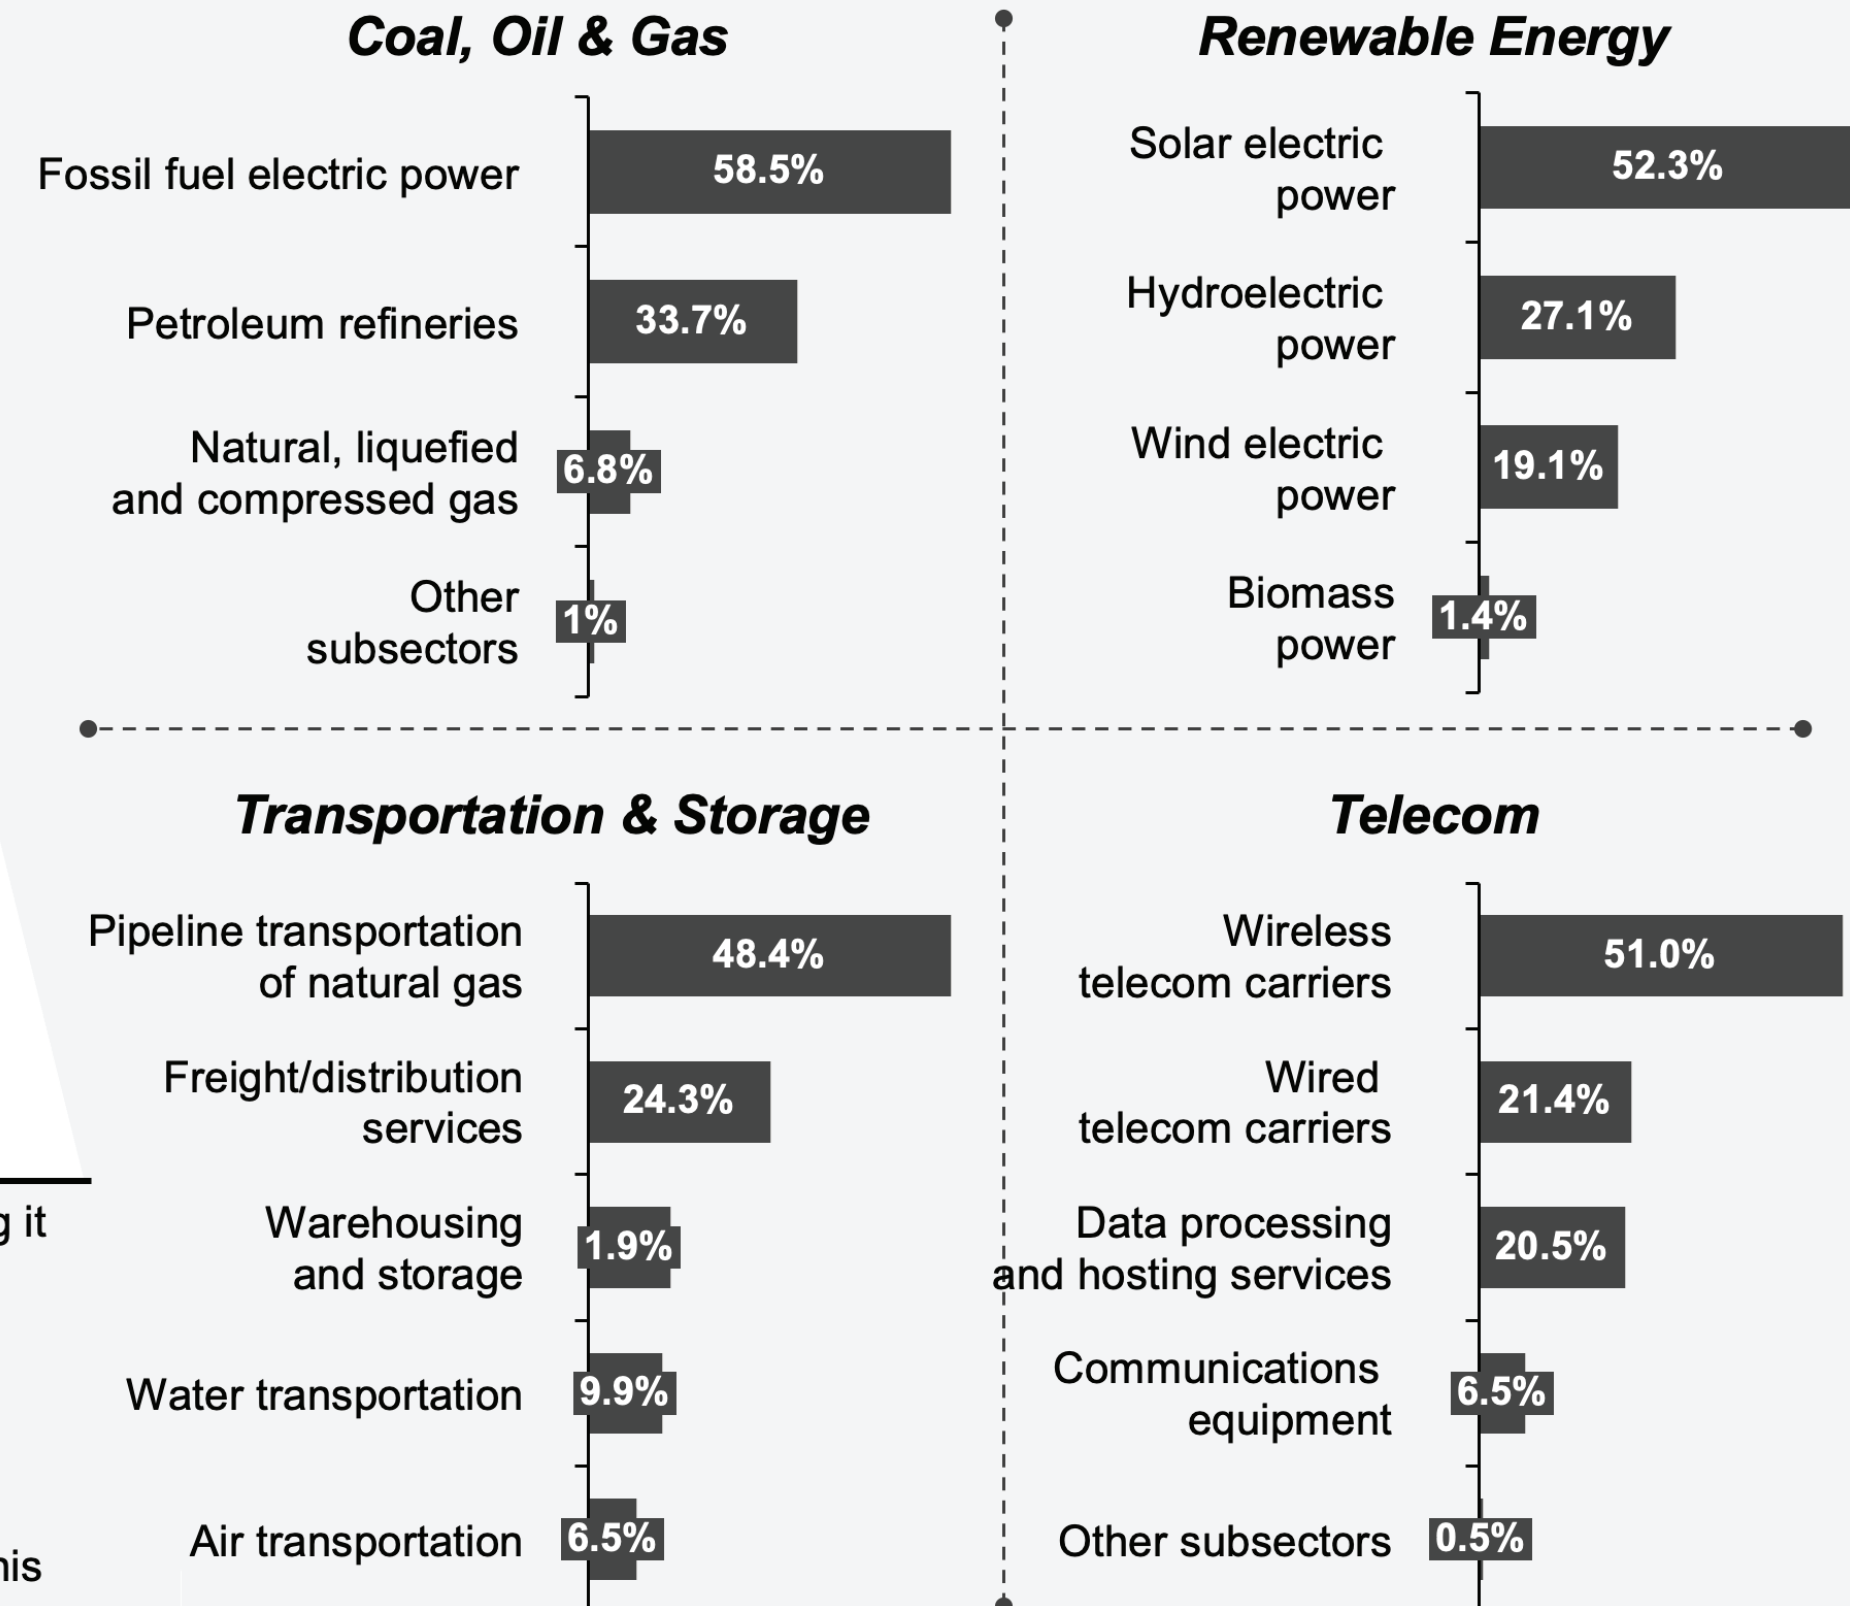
Coal, Oil & Gas

Fossil fuel electric power 58.5%

Petroleum refineries 33.7%

Natural, liquefied and compressed gas 6.8%

Other subsectors 1%

Renewable Energy

Solar electric power 52.3%

Hydroelectric power 27.1%

Wind electric power 19.1%

Biomass power 1.4%

Transportation & Storage

Pipeline transportation of natural gas 48.4%

Freight/distribution services 24.3%

Warehousing and storage 1.9%

Water transportation 9.9%

Air transportation 6.5%

Telecom

Wireless telecom carriers 51.0%

Wired telecom carriers 21.4%

Data processing and hosting services 20.5%

Communications equipment 6.5%

Other subsectors 0.5%

g it

his